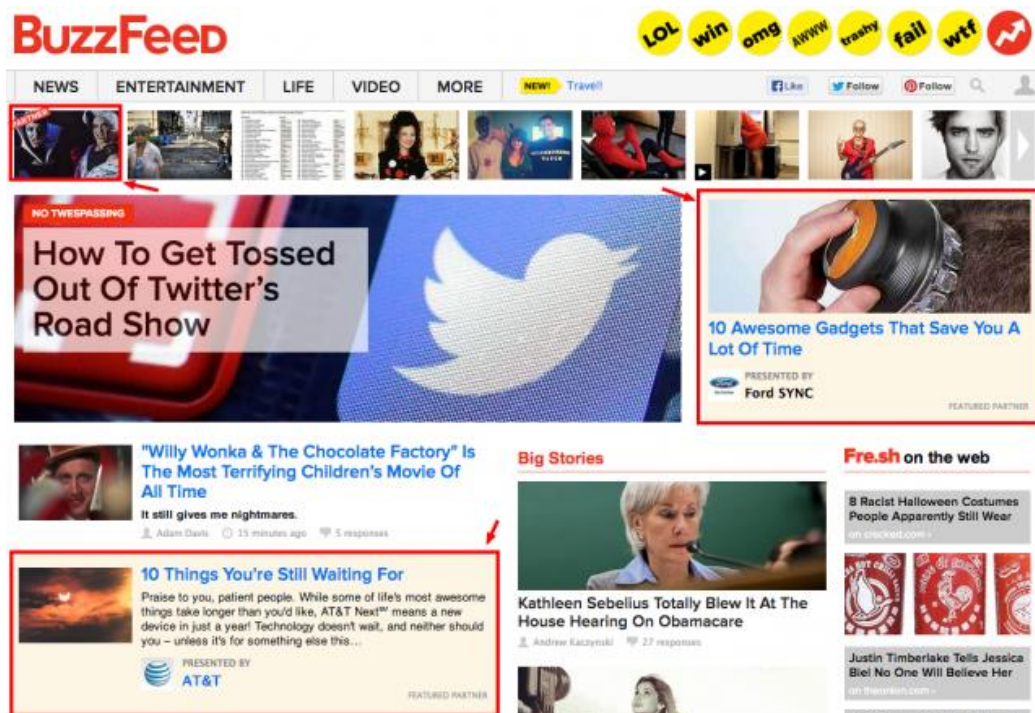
BuzzFeed

LOL win omg AWWW trashy fail wtf

NEWS ENTERTAINMENT LIFE VIDEO MORE NEW! Travel!

Like Follow Follow

PARTNER

NO TWESPASSING

How To Get Tossed Out Of Twitter's Road Show

10 Awesome Gadgets That Save You A Lot Of Time

PRESENTED BY
Ford SYNC

FEATURED PARTNER

"Willy Wonka & The Chocolate Factory" Is The Most Terrifying Children's Movie Of All Time

It still gives me nightmares.

Adam Davis 15 minutes ago 5 responses

10 Things You're Still Waiting For

Praise to you, patient people. While some of life's most awesome things take longer than you'd like, AT&T Next℠ means a new device in just a year! Technology doesn't wait, and neither should you – unless it's for something else this...

PRESENTED BY
AT&T

FEATURED PARTNER

Big Stories

Kathleen Sebelius Totally Blew It At The House Hearing On Obamacare

Andrew Kaczynski 27 responses

Fre.sh on the web

8 Racist Halloween Costumes People Apparently Still Wear

on cracked.com ›

Justin Timberlake Tells Jessica Biel No One Will Believe Her

on theonion.com ›